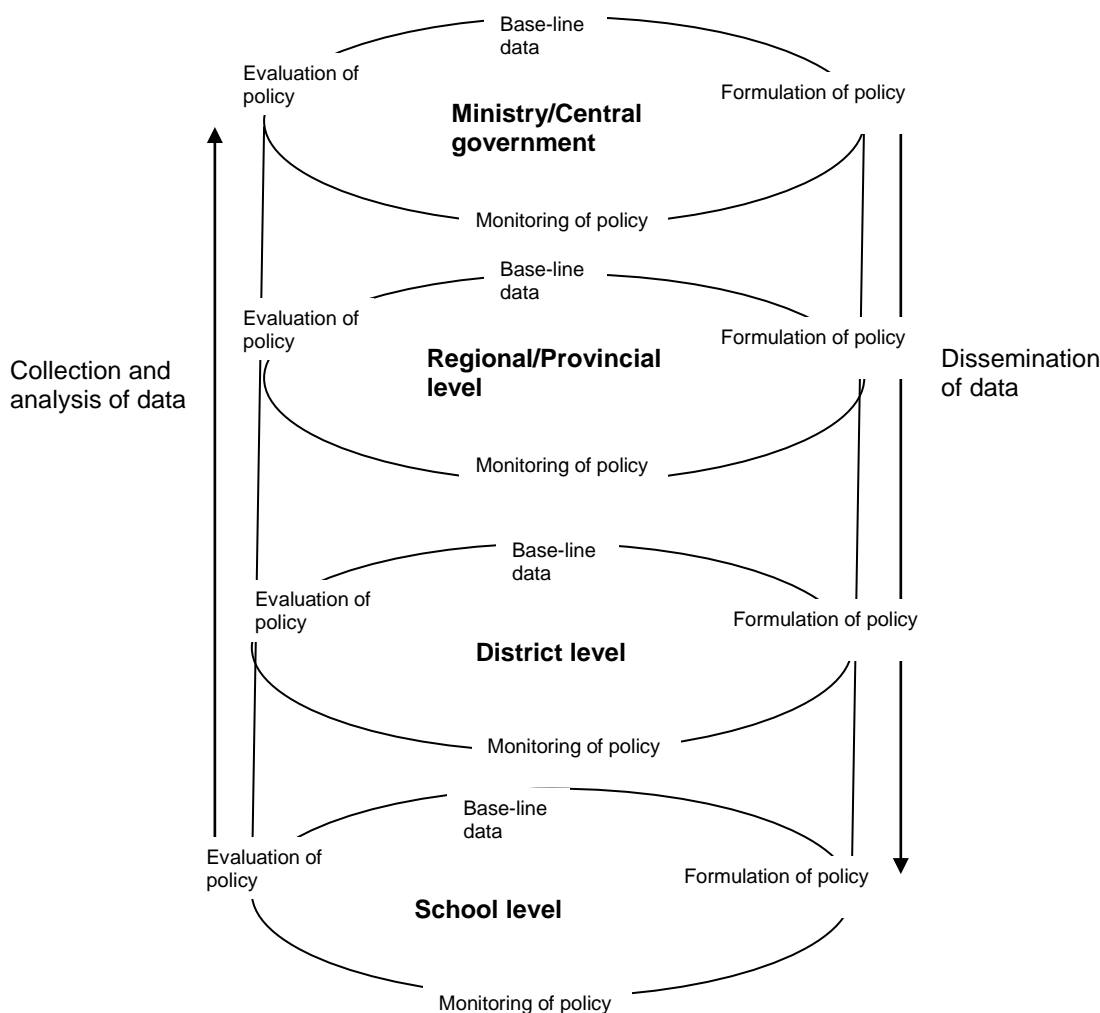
Base-line data

Evaluation of policy

Formulation of policy

Ministry/Central government

Monitoring of policy

Base-line data

Evaluation of policy

Formulation of policy

Collection and analysis of data

Regional/Provincial level

Dissemination of data

Monitoring of policy

Base-line data

Evaluation of policy

Formulation of policy

District level

Monitoring of policy

Base-line data

Evaluation of policy

Formulation of policy

School level

Monitoring of policy